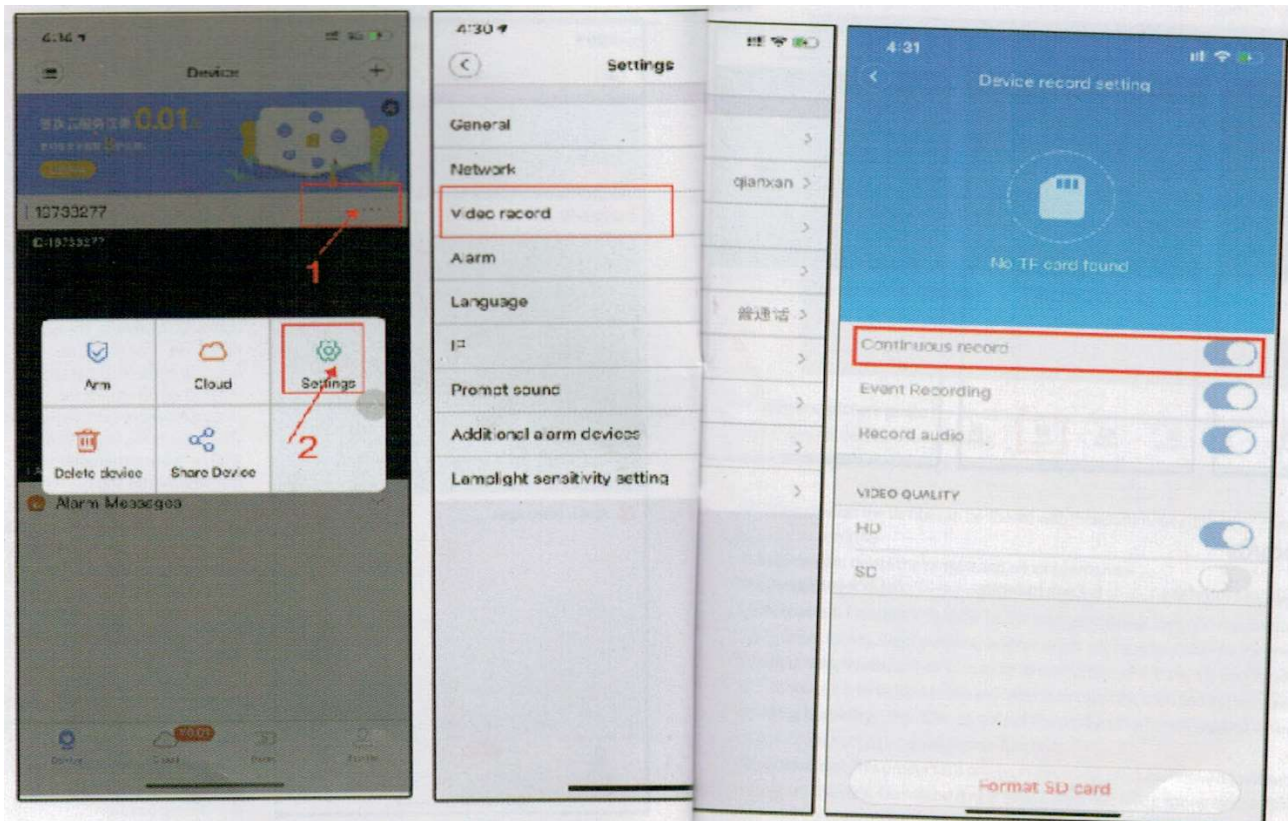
6:34
Device
0.01
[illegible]
19733277
ID:19733277
1
Arm
Cloud
Settings
2
Delete device
Share Device
Alarm Messages
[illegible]

4:30
Settings
General
Network
Video record
Alarm
Language
IP
Prompt sound
Additional alarm devices
Lamplight sensitivity setting
qianxan
普通话

4:31
Device record setting
No TF card found
Continuous record
Event Recording
Record audio
VIDEO QUALITY
HD
SD
Format SD card